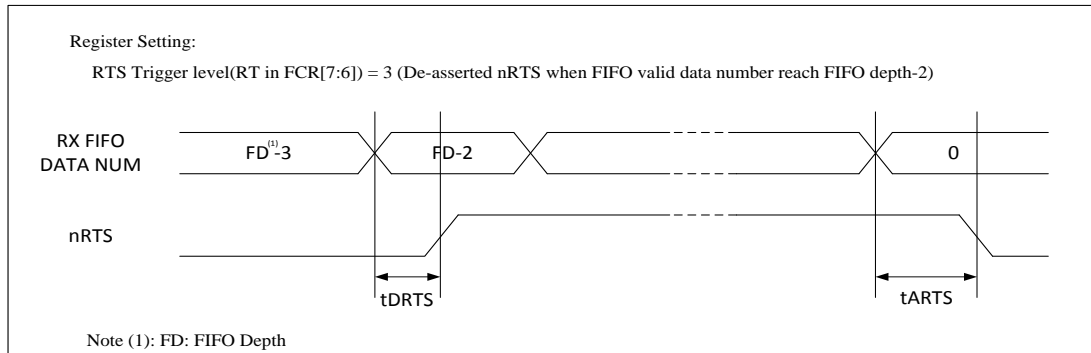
Register Setting:

RTS Trigger level(RT in FCR[7:6]) = 3 (De-asserted nRTS when FIFO valid data number reach FIFO depth-2)

RX FIFO DATA NUM

FD$^{(1)}$-3

FD-2

0

nRTS

tDRTS

tARTS

Note (1): FD: FIFO Depth